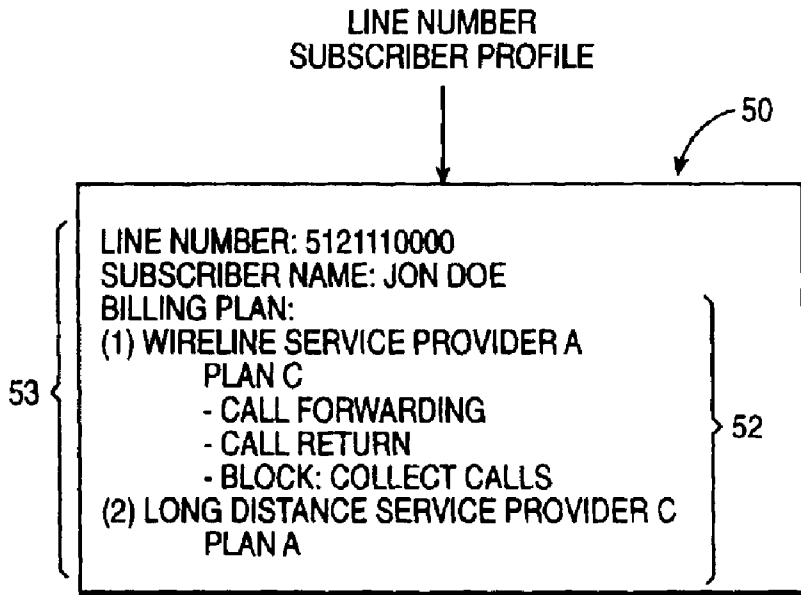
LINE NUMBER
SUBSCRIBER PROFILE

50

53

LINE NUMBER: 5121110000
SUBSCRIBER NAME: JON DOE
BILLING PLAN:
(1) WIRELINE SERVICE PROVIDER A
PLAN C
- CALL FORWARDING
- CALL RETURN
- BLOCK: COLLECT CALLS
(2) LONG DISTANCE SERVICE PROVIDER C
PLAN A

52